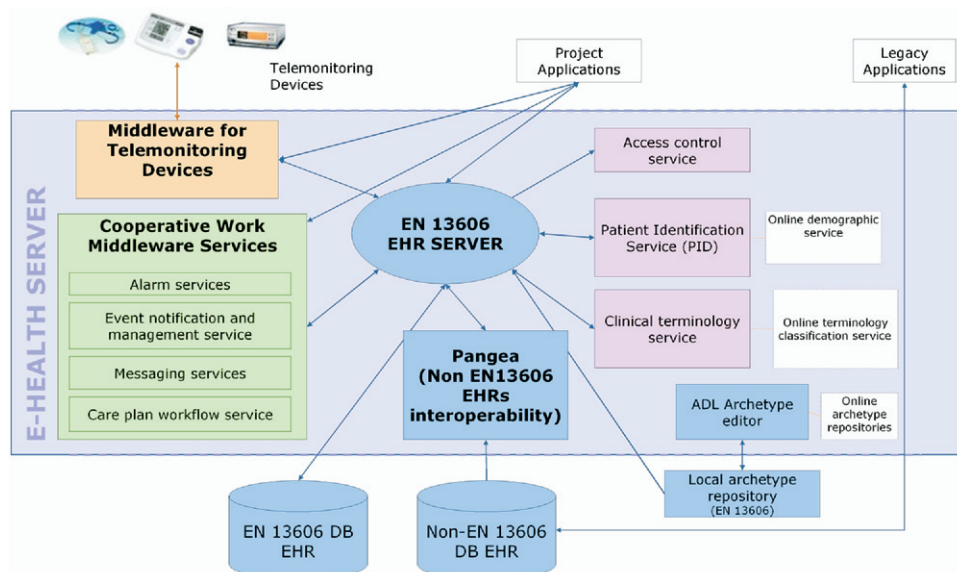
Telemonitoring Devices

Project Applications

Legacy Applications

E-HEALTH SERVER

Middleware for Telemonitoring Devices

Cooperative Work Middleware Services

Alarm services

Event notification and management service

Messaging services

Care plan workflow service

EN 13606 EHR SERVER

Access control service

Patient Identification Service (PID)

Online demographic service

Clinical terminology service

Online terminology classification service

Pangea (Non EN13606 EHRs interoperability)

ADL Archetype editor

Online archetype repositories

Local archetype repository (EN 13606)

EN 13606 DB EHR

Non-EN 13606 DB EHR